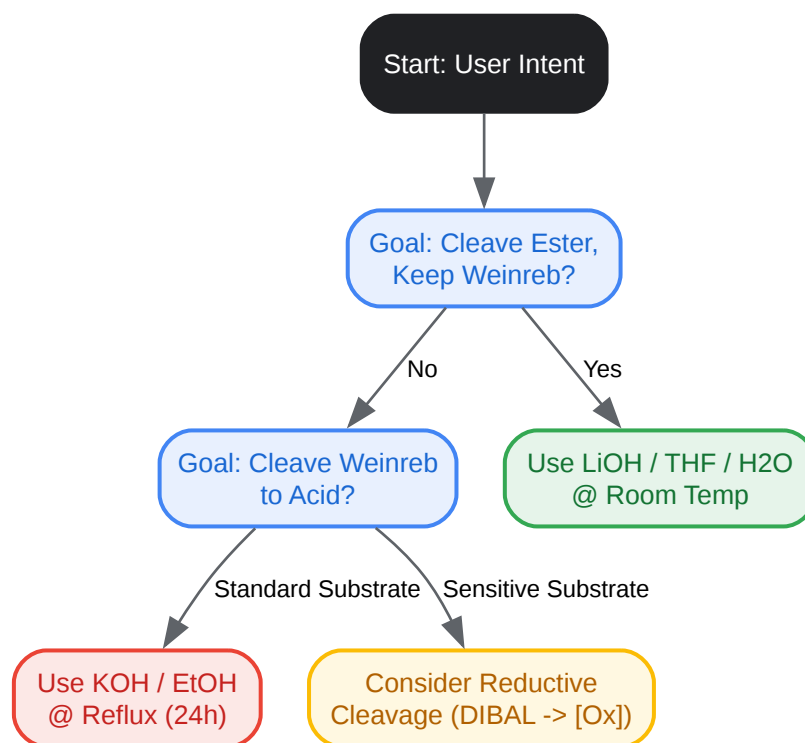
Start: User Intent

Goal: Cleave Ester, Keep Weinreb?

No

Yes

Goal: Cleave Weinreb to Acid?

Use LiOH / THF / H2O @ Room Temp

Standard Substrate

Sensitive Substrate

Use KOH / EtOH @ Reflux (24h)

Consider Reductive Cleavage (DIBAL -> [Ox])